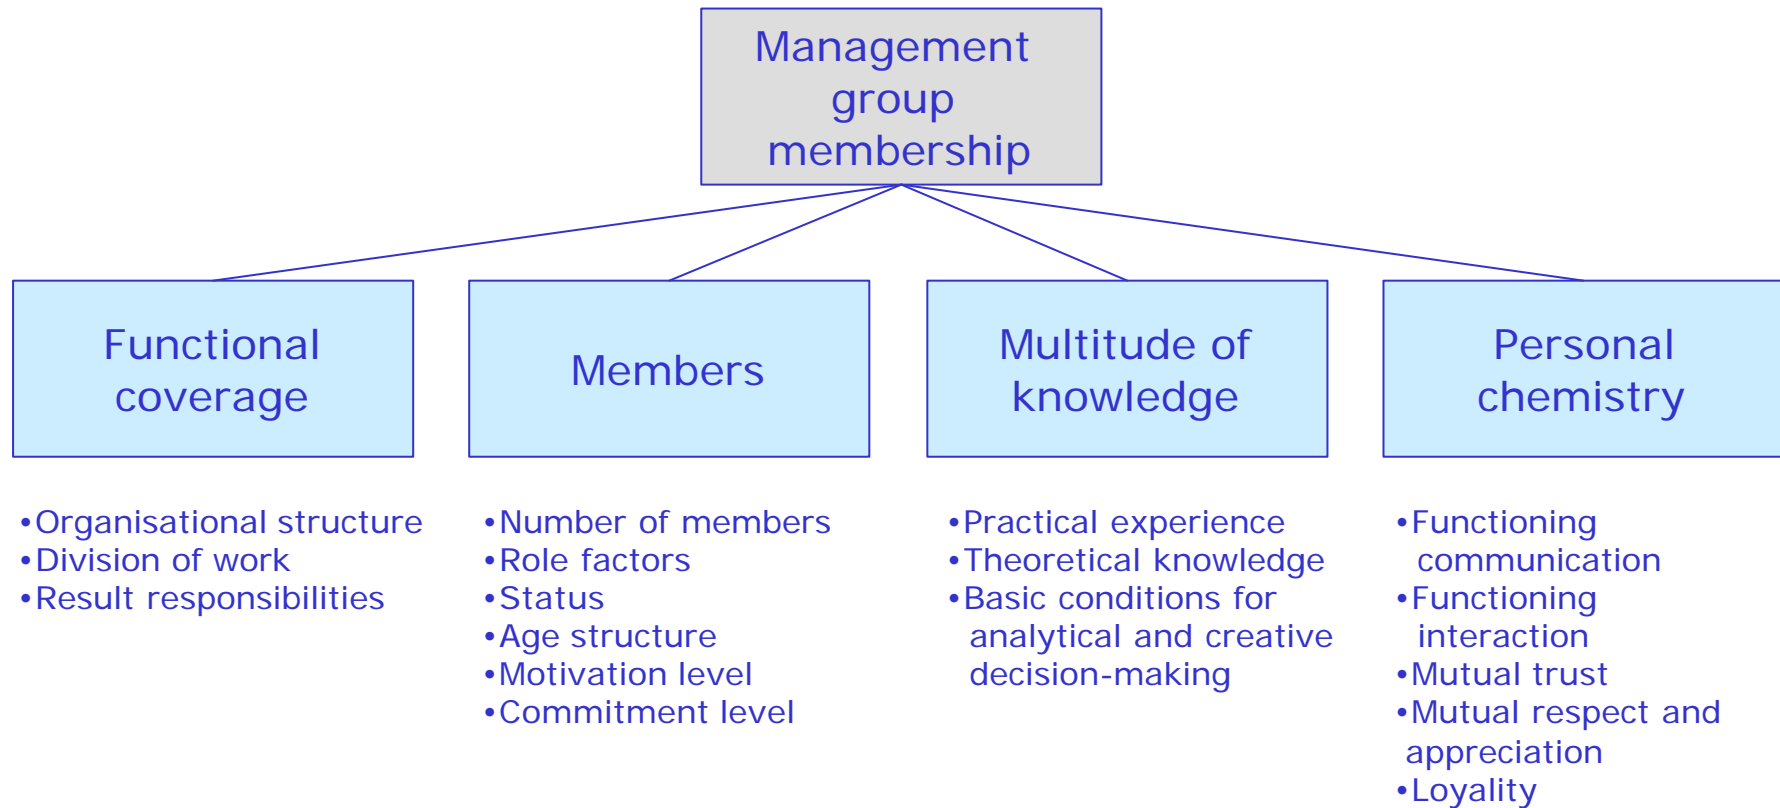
Management group membership

Functional coverage

Members

Multitude of knowledge

Personal chemistry

•Organisational structure
•Division of work
•Result responsibilities

•Number of members
•Role factors
•Status
•Age structure
•Motivation level
•Commitment level

•Practical experience
•Theoretical knowledge
•Basic conditions for analytical and creative decision-making

•Functioning communication
•Functioning interaction
•Mutual trust
•Mutual respect and appreciation
•Loyality